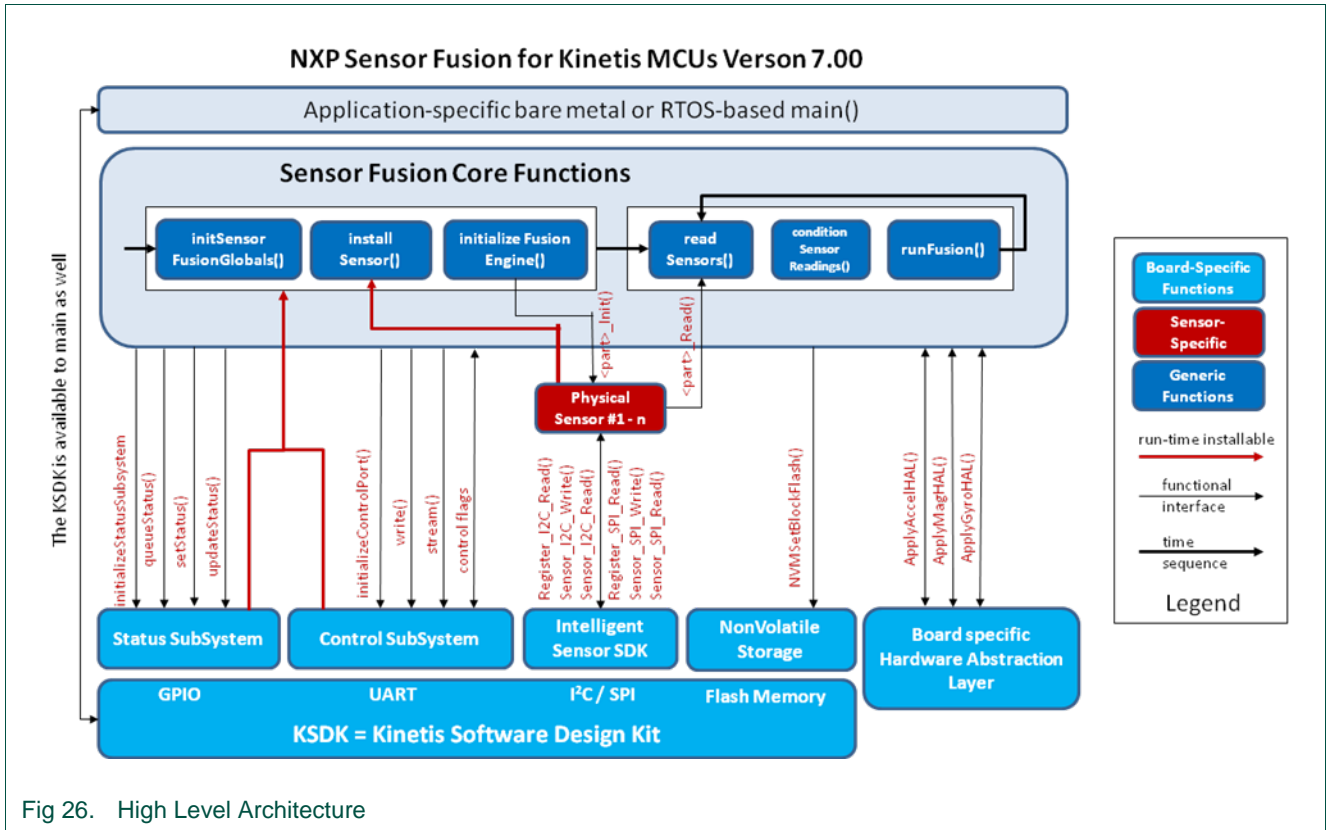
NXP Sensor Fusion for Kinetis MCUs Verson 7.00

Application-specific bare metal or RTOS-based main()

Sensor Fusion Core Functions

initSensor FusionGlobals()

install Sensor()

initialize Fusion Engine()

read Sensors()

condition Sensor Readings()

runFusion()

<part>_Init()

<part>_Read()

Physical Sensor #1 - n

The KSDK is available to main as well

initializeStatusSubsystem

queueStatus()

setStatus()

updateStatus()

initializeControlPort()

write()

stream()

control flags

Register_I2C_Read()

Sensor_I2C_Write()

Sensor_I2C_Read()

Register_SPI_Read()

Sensor_SPI_Write()

Sensor_SPI_Read()

NVMSetBlockFlash()

ApplyAccelHAL()

ApplyMagHAL()

ApplyGyroHAL()

Status SubSystem

Control SubSystem

Intelligent Sensor SDK

NonVolatile Storage

Board specific Hardware Abstraction Layer

GPIO

UART

I$^2$C / SPI

Flash Memory

KSDK = Kinetis Software Design Kit

Board-Specific Functions

Sensor-Specific

Generic Functions

run-time installable

functional interface

time sequence

Legend

Fig 26. High Level Architecture